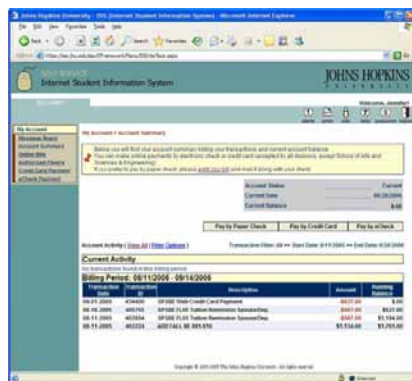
Johns Hopkins University - ISIS (Internet Student Information System) - Microsoft Internet Explorer

File Edit View Favorites Tools Help

Back Search Favorites

Address https://isis.jhu.edu/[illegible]

Internet Student Information System

JOHNS HOPKINS UNIVERSITY

Welcome, Jennifer!

My Account
Statement Board
Account Summary
Online Bills
Authorized Payers
Credit Card Payment
eCheck Payment

My Account > Account Summary

Below you will find your account summary listing your transactions and current account balance. You can make online payments by electronic check or credit card (accepted for all divisions, except School of Arts and Sciences & Engineering).
If you prefer to pay by paper check, please print your bill and mail it along with your check.

| Account Status | Current |
|---|---|
| Current Date | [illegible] |
| Current Balance | $.00 |

Pay by Paper Check | Pay by Credit Card | Pay by eCheck

Account Activity ( View All | Filter Options ) Transaction Filter: All >> Start Date: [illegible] >> End Date: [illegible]

Current Activity

No transactions found in this billing period

Billing Period: 08/11/2006 - 09/14/2006

| Transaction Date | Transaction ID | Description | Amount | Running Balance |
|---|---|---|---|---|
| 09.01.2006 | 434400 | SP30E Web Credit Card Payment | -$637.00 | $.00 |
| 08.16.2006 | 405755 | SP30E FL05 Tuition Remission Sponsor Dep | -$567.00 | $637.00 |
| 08.11.2006 | 403504 | SP30E FL05 Tuition Remission Sponsor Dep | -$567.00 | $1,184.00 |
| 08.11.2006 | 402224 | ADD FALL SE 305.010 | $1,134.00 | $1,751.00 |

Copyright © 2001-2005 The Johns Hopkins University. All rights reserved.

Internet